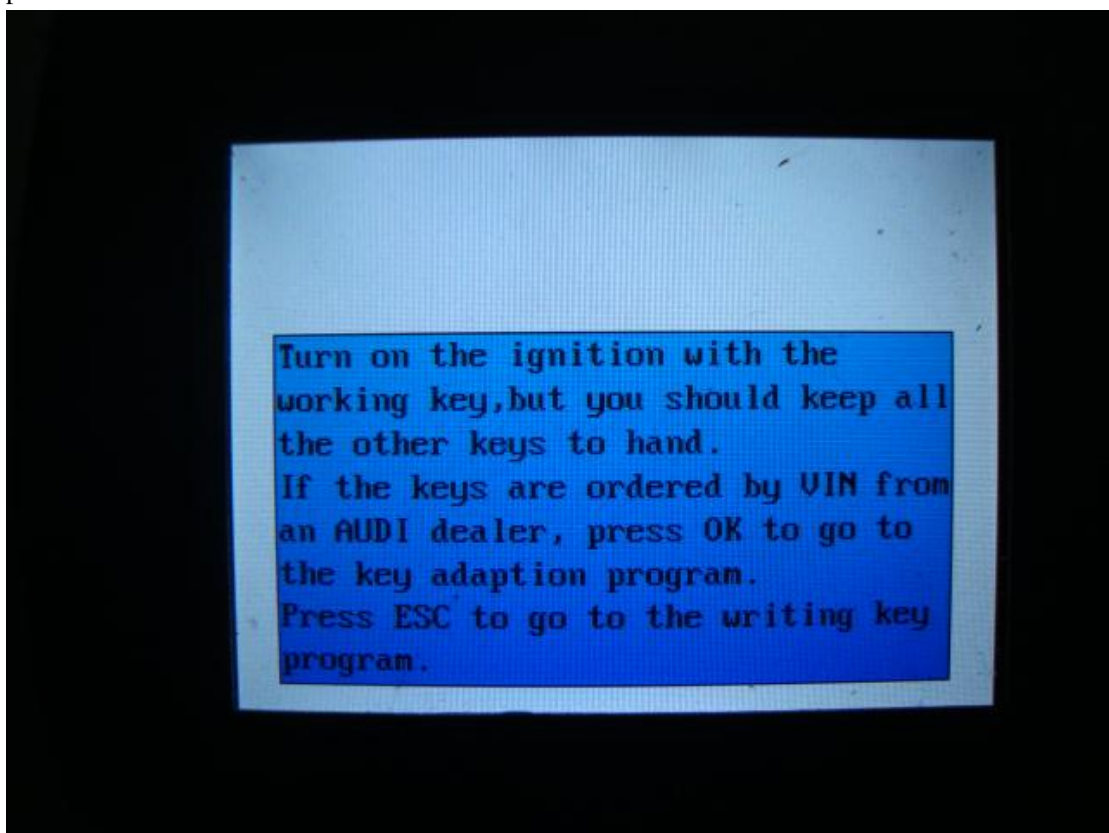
Turn on the ignition with the working key,but you should keep all the other keys to hand.
If the keys are ordered by VIN from an AUDI dealer, press OK to go to the key adaption program.
Press ESC to go to the writing key program.